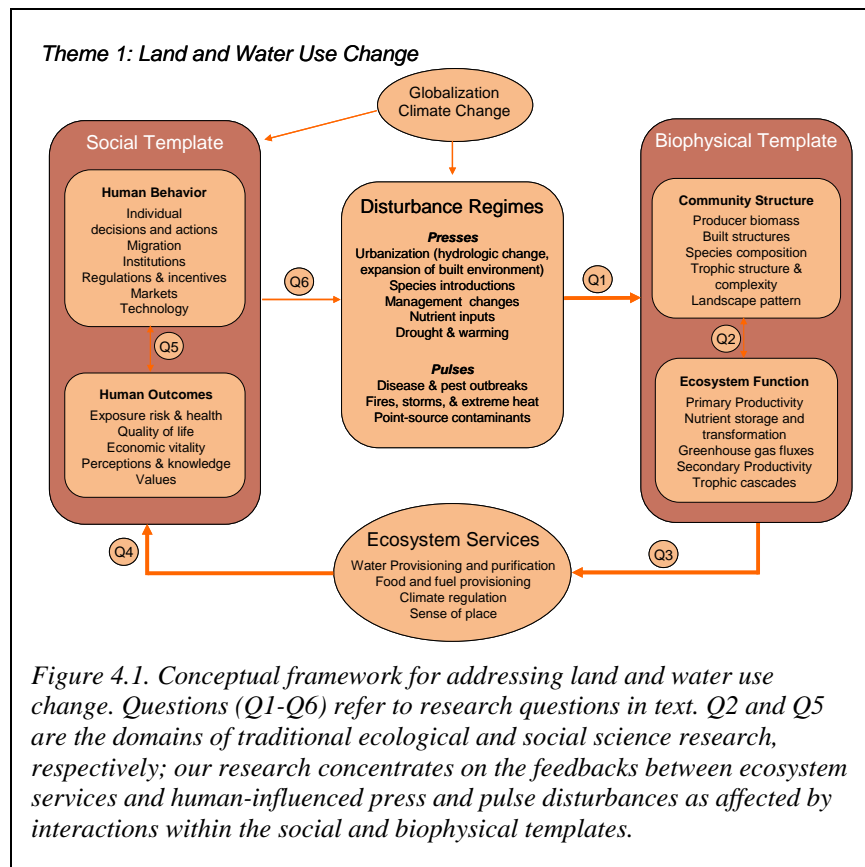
Theme 1: Land and Water Use Change

Globalization
Climate Change

Social Template

Human Behavior
Individual decisions and actions
Migration
Institutions
Regulations & incentives
Markets
Technology

Q5

Human Outcomes
Exposure risk & health
Quality of life
Economic vitality
Perceptions & knowledge
Values

Q6

Disturbance Regimes

Presses
Urbanization (hydrologic change, expansion of built environment)
Species introductions
Management changes
Nutrient inputs
Drought & warming

Pulses
Disease & pest outbreaks
Fires, storms, & extreme heat
Point-source contaminants

Q1

Biophysical Template

Community Structure
Producer biomass
Built structures
Species composition
Trophic structure & complexity
Landscape pattern

Q2

Ecosystem Function
Primary Productivity
Nutrient storage and transformation
Greenhouse gas fluxes
Secondary Productivity
Trophic cascades

Q4

Ecosystem Services
Water Provisioning and purification
Food and fuel provisioning
Climate regulation
Sense of place

Q3

Figure 4.1. Conceptual framework for addressing land and water use change. Questions (Q1-Q6) refer to research questions in text. Q2 and Q5 are the domains of traditional ecological and social science research, respectively; our research concentrates on the feedbacks between ecosystem services and human-influenced press and pulse disturbances as affected by interactions within the social and biophysical templates.